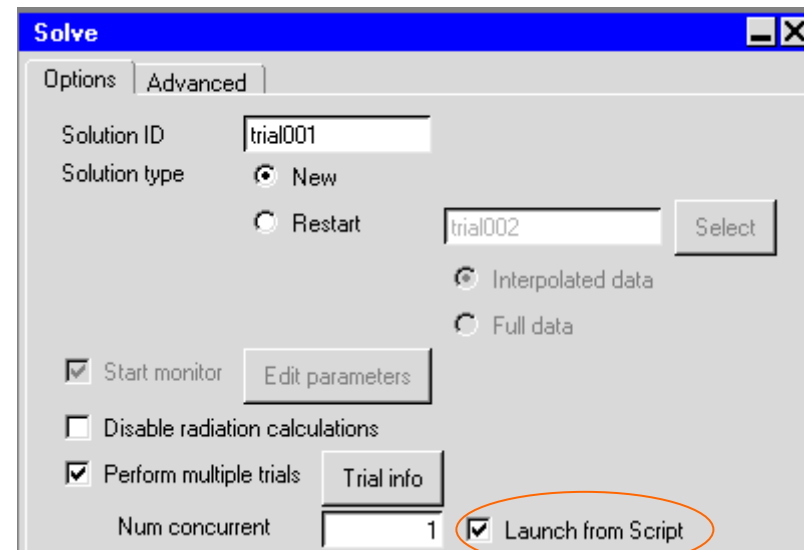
Solve

Options | Advanced

Solution ID trial001
Solution type New
Restart trial002 Select
Interpolated data
Full data

Start monitor Edit parameters
Disable radiation calculations
Perform multiple trials Trial info
Num concurrent 1 Launch from Script